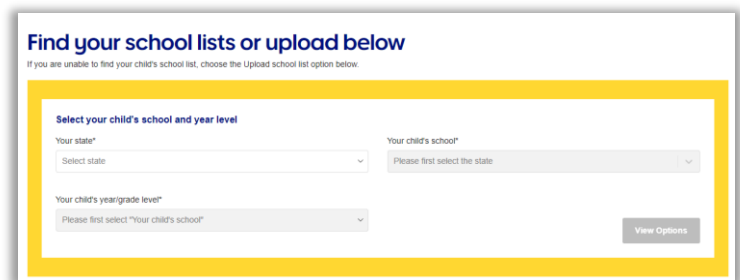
Find your school lists or upload below

If you are unable to find your child's school list, choose the Upload school list option below.

Select your child's school and year level

Your state*

Select state

Your child's school*

Please first select the state

Your child's year/grade level*

Please first select "Your child's school"

View Options